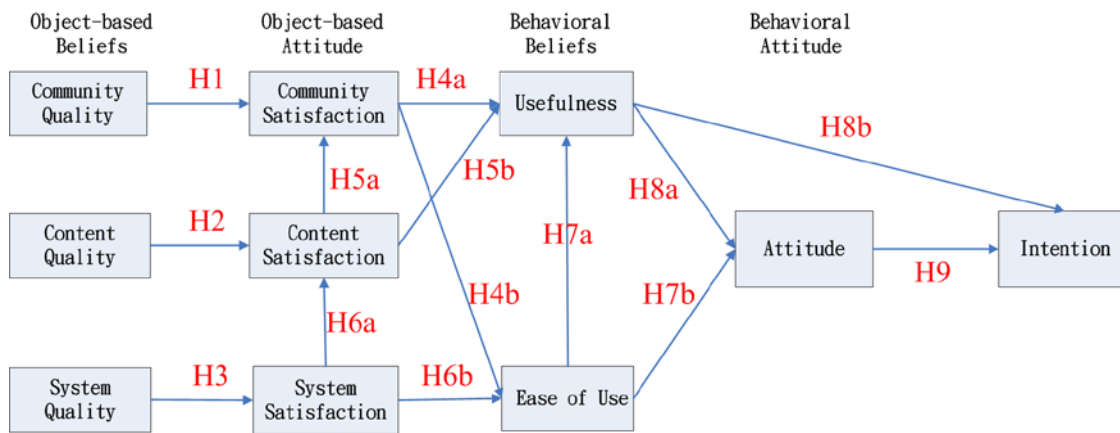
Object-based Beliefs

Object-based Attitude

Behavioral Beliefs

Behavioral Attitude

Community Quality

H1

Community Satisfaction

H4a

Usefulness

H8b

H5a

H5b

H8a

Content Quality

H2

Content Satisfaction

H7a

Attitude

Intention

H9

H4b

H7b

H6a

System Quality

H3

System Satisfaction

H6b

Ease of Use